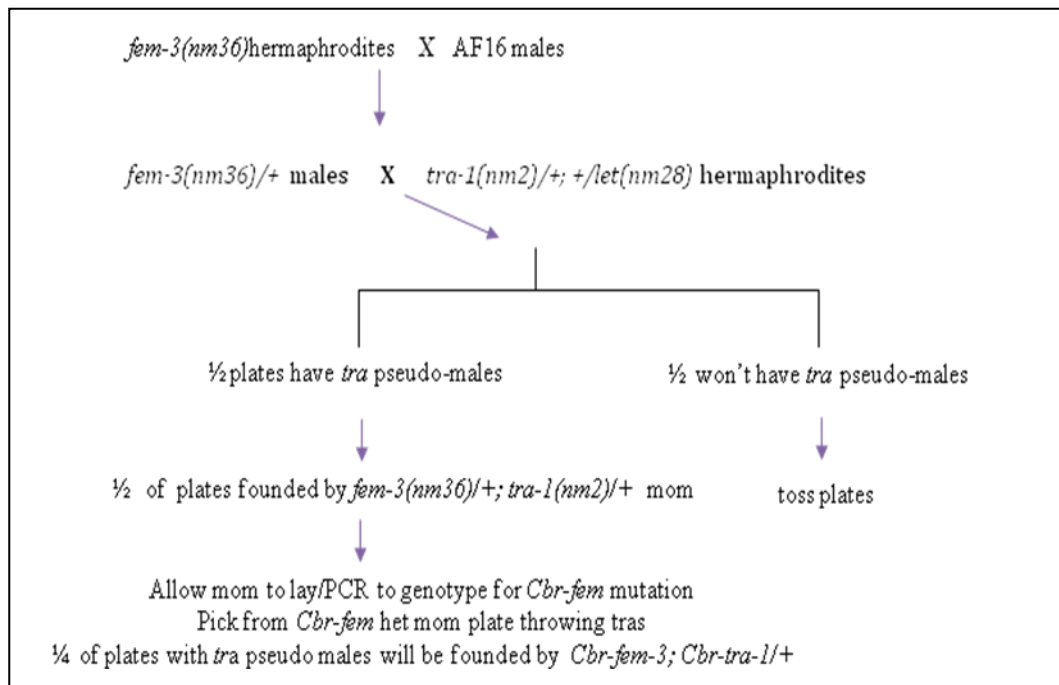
*fem-3(nm36)*hermaphrodites X AF16 males

*fem-3(nm36)/+* males X *tra-1(nm2)/+; +/let(nm28)* hermaphrodites

½ plates have *tra* pseudo-males

½ won't have *tra* pseudo-males

½ of plates founded by *fem-3(nm36)/+; tra-1(nm2)/+* mom

toss plates

Allow mom to lay/PCR to genotype for *Cbr-fem* mutation
Pick from *Cbr-fem* het mom plate throwing tras
¼ of plates with *tra* pseudo males will be founded by *Cbr-fem-3; Cbr-tra-1/+*